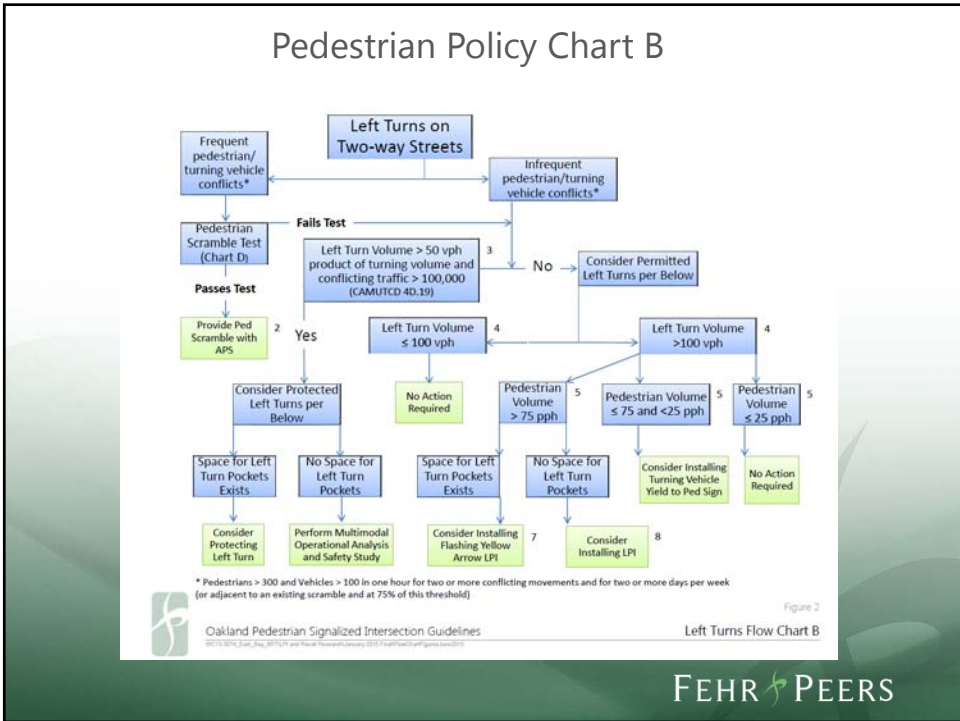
Pedestrian Policy Chart B

Left Turns on Two-way Streets

Frequent pedestrian/ turning vehicle conflicts*

Infrequent pedestrian/turning vehicle conflicts*

Fails Test

Pedestrian Scramble Test (Chart D)

Passes Test

Provide Ped Scramble with APS 2

Left Turn Volume > 50 vph product of turning volume and conflicting traffic > 100,000 (CAMUTCD 4D.19) 3

No

Consider Permitted Left Turns per Below

Yes

Left Turn Volume ≤ 100 vph 4

Left Turn Volume >100 vph 4

Consider Protected Left Turns per Below

No Action Required

Pedestrian Volume > 75 pph 5

Pedestrian Volume ≤ 75 and <25 pph 5

Pedestrian Volume ≤ 25 pph 5

Space for Left Turn Pockets Exists

No Space for Left Turn Pockets

Space for Left Turn Pockets Exists

No Space for Left Turn Pockets

Consider Installing Turning Vehicle Yield to Ped Sign

No Action Required

Consider Protecting Left Turn

Perform Multimodal Operational Analysis and Safety Study

Consider Installing Flashing Yellow Arrow LPI 7

Consider Installing LPI 8

* Pedestrians > 300 and Vehicles > 100 in one hour for two or more conflicting movements and for two or more days per week (or adjacent to an existing scramble and at 75% of this threshold)

Figure 2

Oakland Pedestrian Signalized Intersection Guidelines

Left Turns Flow Chart B

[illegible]

FEHR PEERS